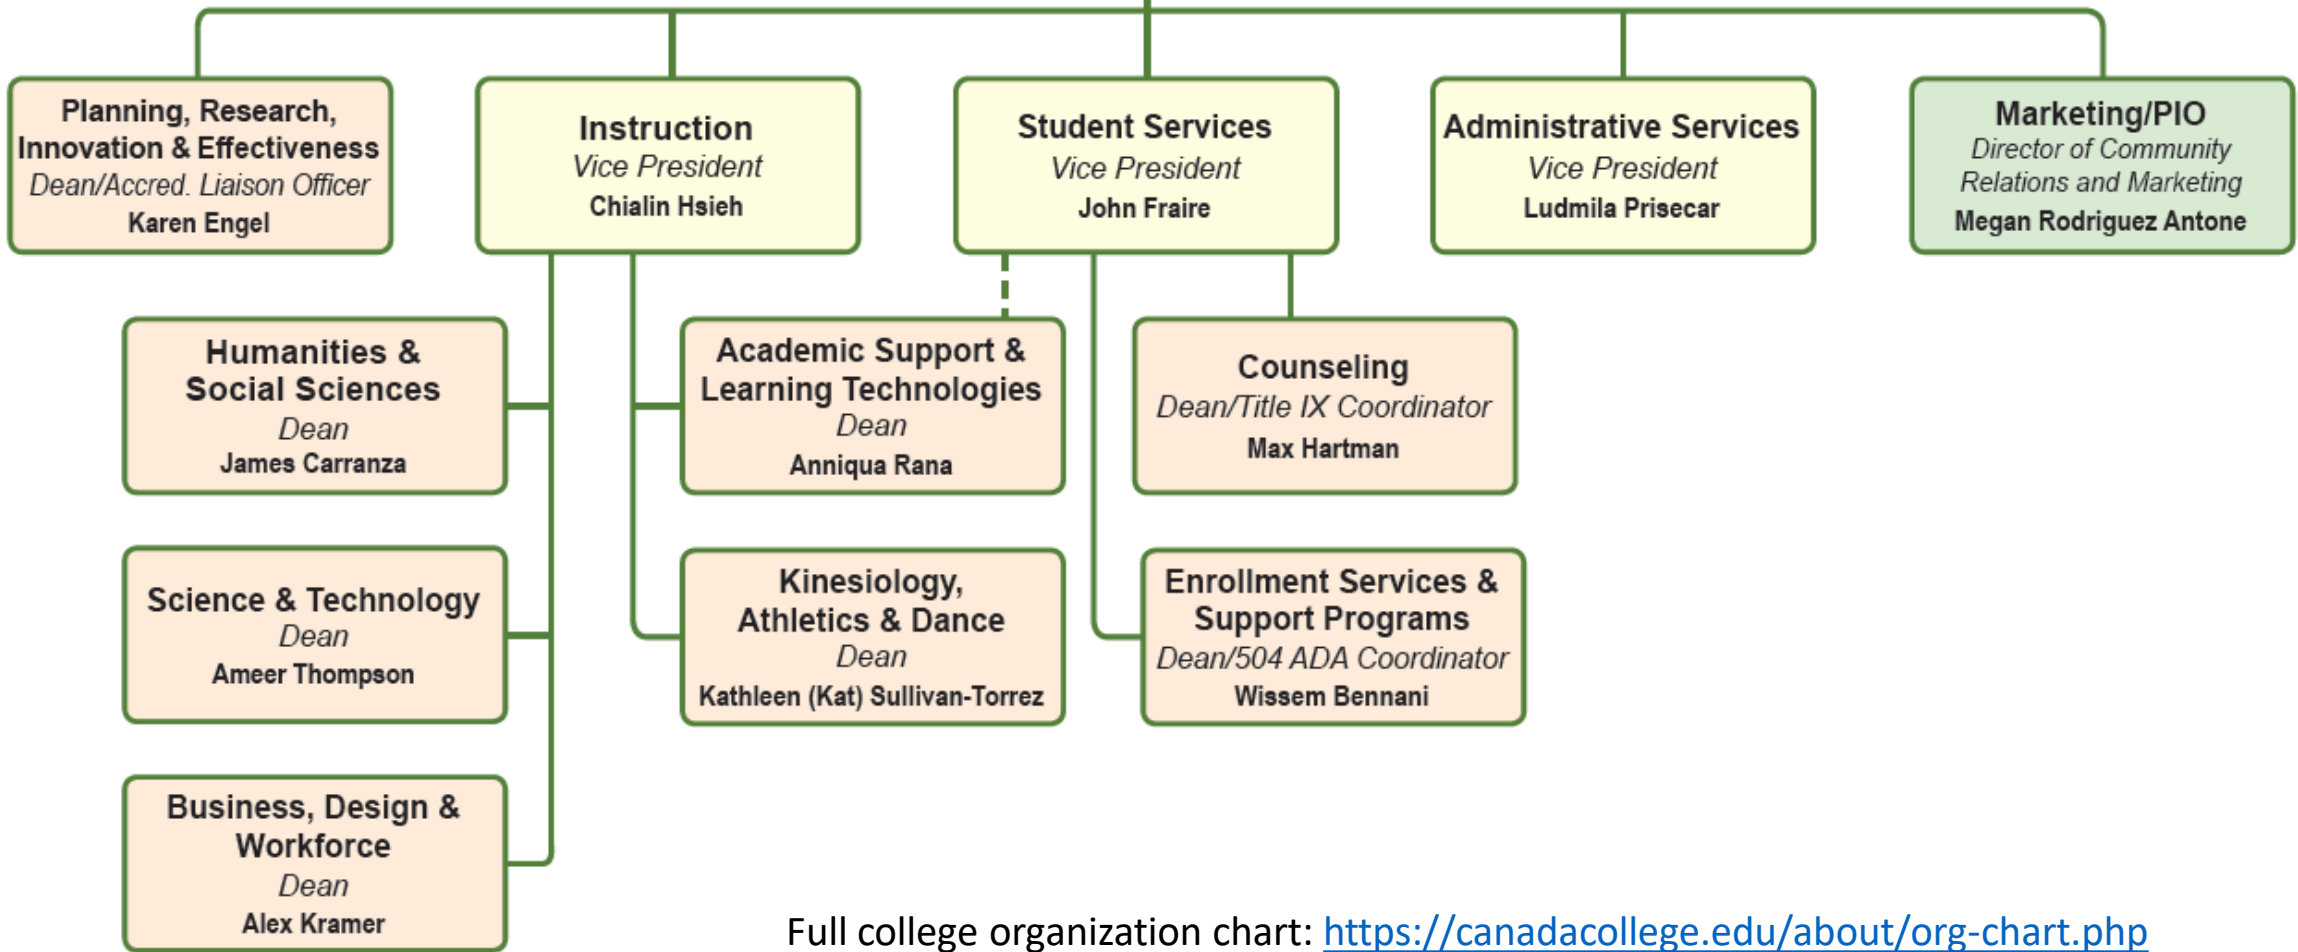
Planning, Research, Innovation & Effectiveness
Dean/Accred. Liaison Officer
Karen Engel

Instruction
Vice President
Chialin Hsieh

Student Services
Vice President
John Fraire

Administrative Services
Vice President
Ludmila Prisecar

Marketing/PIO
Director of Community Relations and Marketing
Megan Rodriguez Antone

Humanities & Social Sciences
Dean
James Carranza

Academic Support & Learning Technologies
Dean
Anniqua Rana

Counseling
Dean/Title IX Coordinator
Max Hartman

Science & Technology
Dean
Ameer Thompson

Kinesiology, Athletics & Dance
Dean
Kathleen (Kat) Sullivan-Torrez

Enrollment Services & Support Programs
Dean/504 ADA Coordinator
Wissem Bennani

Business, Design & Workforce
Dean
Alex Kramer

Full college organization chart: https://canadacollege.edu/about/org-chart.php